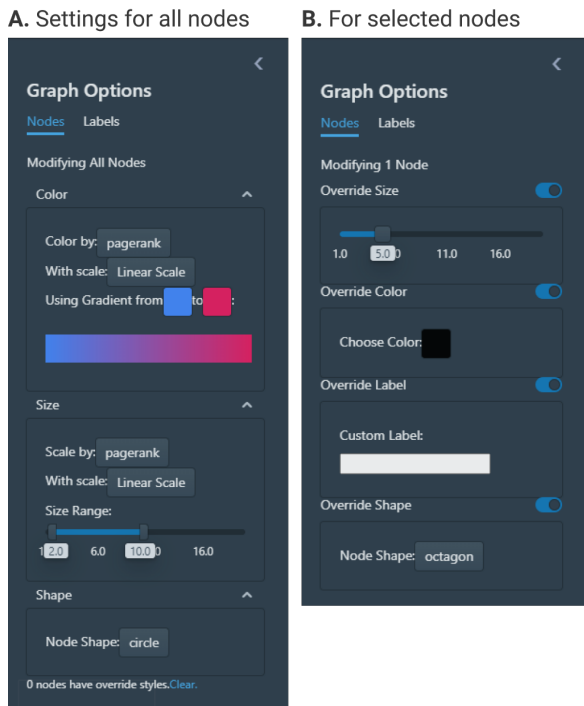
A. Settings for all nodes

Graph Options

Nodes Labels

Modifying All Nodes

Color

Color by: pagerank

With scale: Linear Scale

Using Gradient from to :

Size

Scale by: pagerank

With scale: Linear Scale

Size Range:

1 2.0 6.0 10.0 0 16.0

Shape

Node Shape: circle

0 nodes have override styles. Clear.

B. For selected nodes

Graph Options

Nodes Labels

Modifying 1 Node

Override Size

1.0 5.0 0 11.0 16.0

Override Color

Choose Color:

Override Label

Custom Label:

Override Shape

Node Shape: octagon